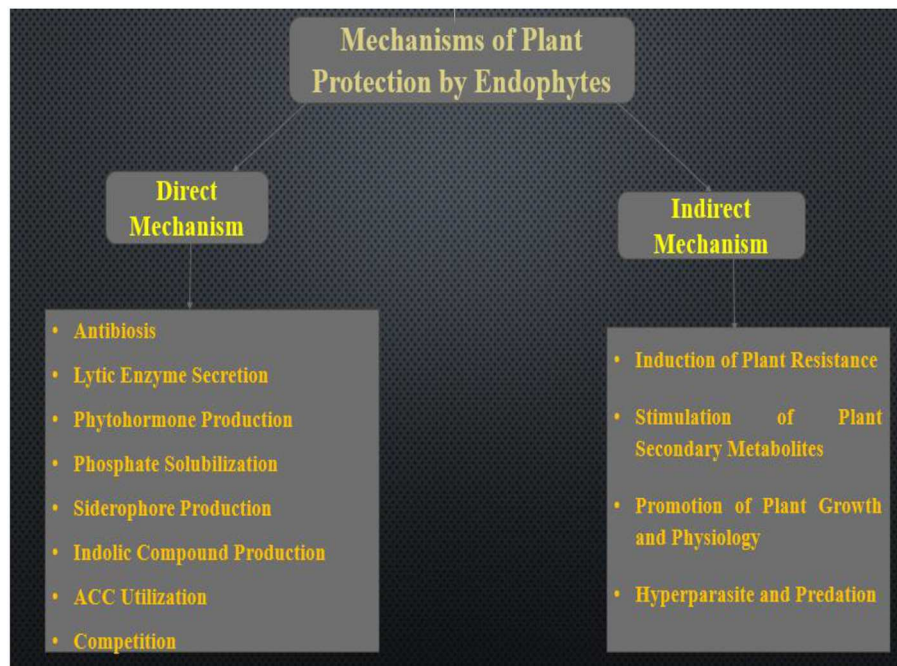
Mechanisms of Plant Protection by Endophytes

Direct Mechanism

- Antibiosis
- Lytic Enzyme Secretion
- Phytohormone Production
- Phosphate Solubilization
- Siderophore Production
- Indolic Compound Production
- ACC Utilization
- Competition

Indirect Mechanism

- Induction of Plant Resistance
- Stimulation of Plant Secondary Metabolites
- Promotion of Plant Growth and Physiology
- Hyperparasite and Predation